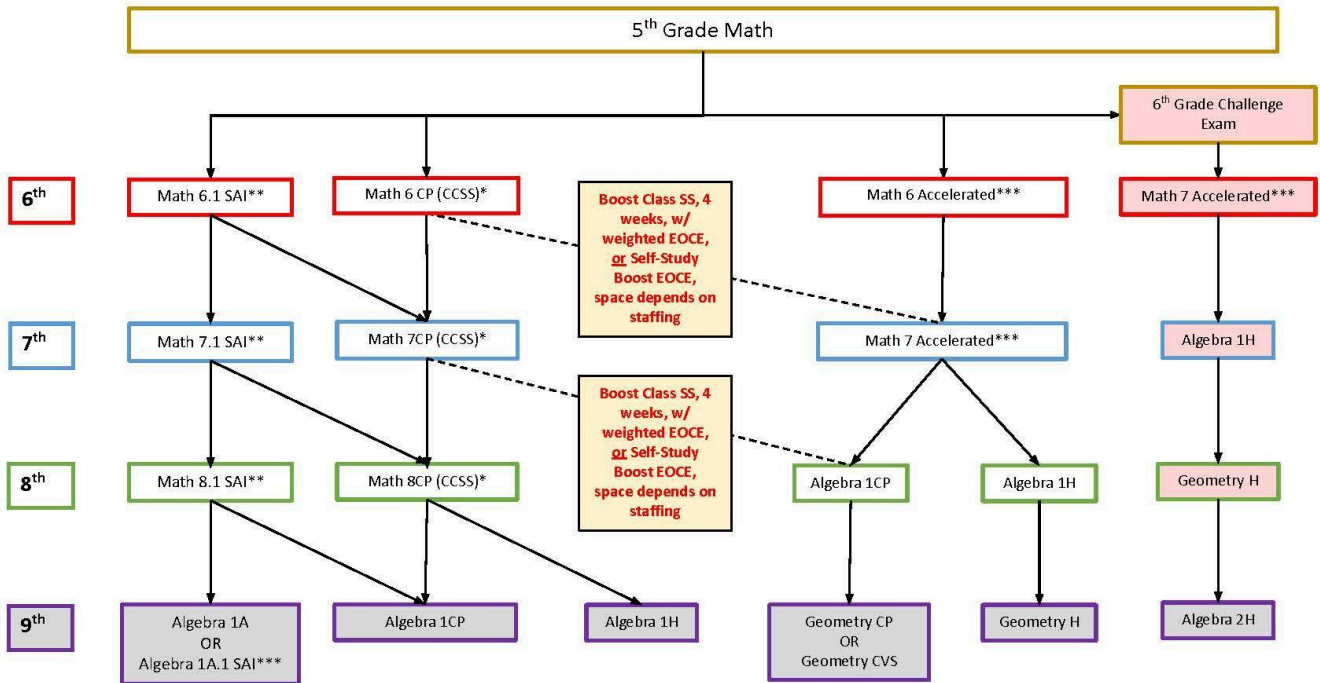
5$^{th}$ Grade Math

6$^{th}$ Grade Challenge Exam

6$^{th}$

Math 6.1 SAI**

Math 6 CP (CCSS)*

Boost Class SS, 4 weeks, w/ weighted EOCE, or Self-Study Boost EOCE, space depends on staffing

Math 6 Accelerated***

Math 7 Accelerated***

7$^{th}$

Math 7.1 SAI**

Math 7CP (CCSS)*

Math 7 Accelerated***

Algebra 1H

Boost Class SS, 4 weeks, w/ weighted EOCE, or Self-Study Boost EOCE, space depends on staffing

8$^{th}$

Math 8.1 SAI**

Math 8CP (CCSS)*

Algebra 1CP

Algebra 1H

Geometry H

9$^{th}$

Algebra 1A OR Algebra 1A.1 SAI***

Algebra 1CP

Algebra 1H

Geometry CP OR Geometry CVS

Geometry H

Algebra 2H